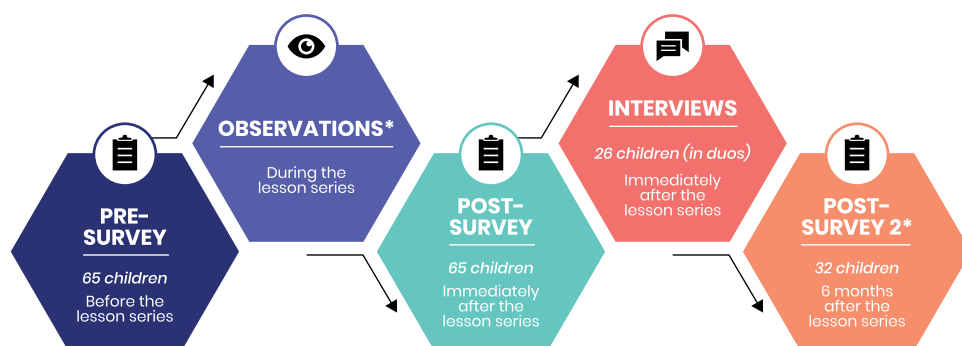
PRE-SURVEY

65 children

Before the lesson series

OBSERVATIONS*

During the lesson series

POST-SURVEY

65 children

Immediately after the lesson series

INTERVIEWS

26 children (in duos)

Immediately after the lesson series

POST-SURVEY 2*

32 children

6 months after the lesson series